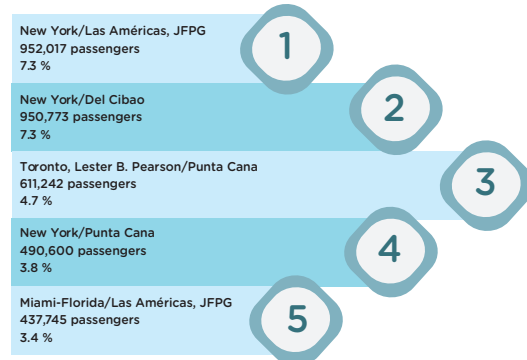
New York/Las Américas, JFPG
952,017 passengers
7.3 %

1

New York/Del Cibao
950,773 passengers
7.3 %

2

Toronto, Lester B. Pearson/Punta Cana
611,242 passengers
4.7 %

3

New York/Punta Cana
490,600 passengers
3.8 %

4

Miami-Florida/Las Américas, JFPG
437,745 passengers
3.4 %

5